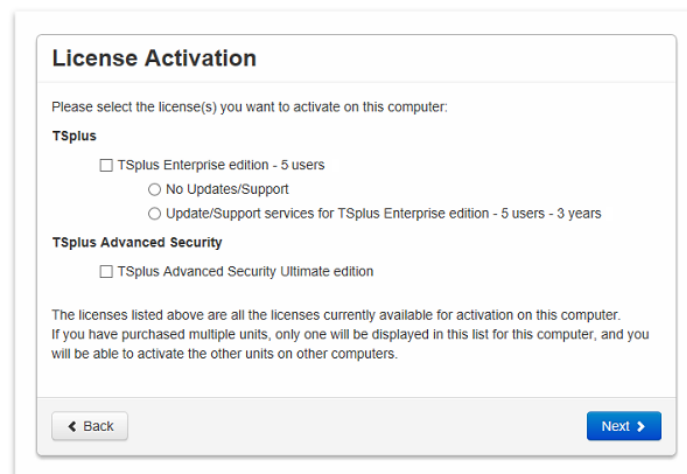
License Activation

Please select the license(s) you want to activate on this computer:

TSplus

TSplus Enterprise edition - 5 users

No Updates/Support

Update/Support services for TSplus Enterprise edition - 5 users - 3 years

TSplus Advanced Security

TSplus Advanced Security Ultimate edition

The licenses listed above are all the licenses currently available for activation on this computer.
If you have purchased multiple units, only one will be displayed in this list for this computer, and you will be able to activate the other units on other computers.

Back

Next